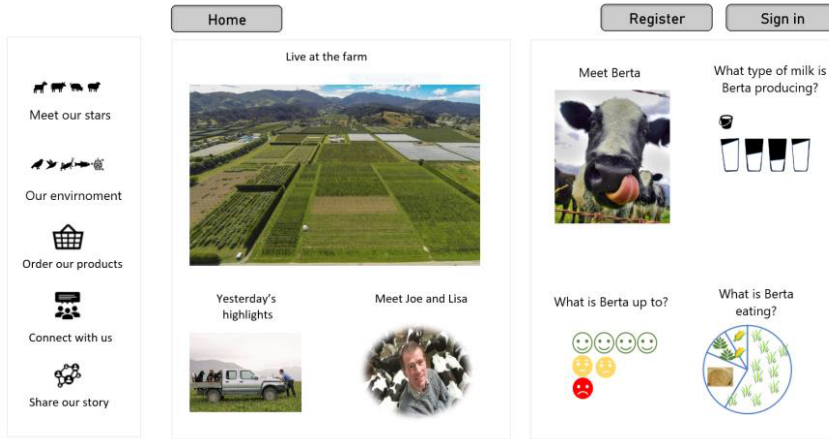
Home

Register

Sign in

Meet our stars

Our envirnoment

Order our products

Connect with us

Share our story

Live at the farm

Yesterday's highlights

Meet Joe and Lisa

Meet Berta

What type of milk is Berta producing?

What is Berta up to?

What is Berta eating?